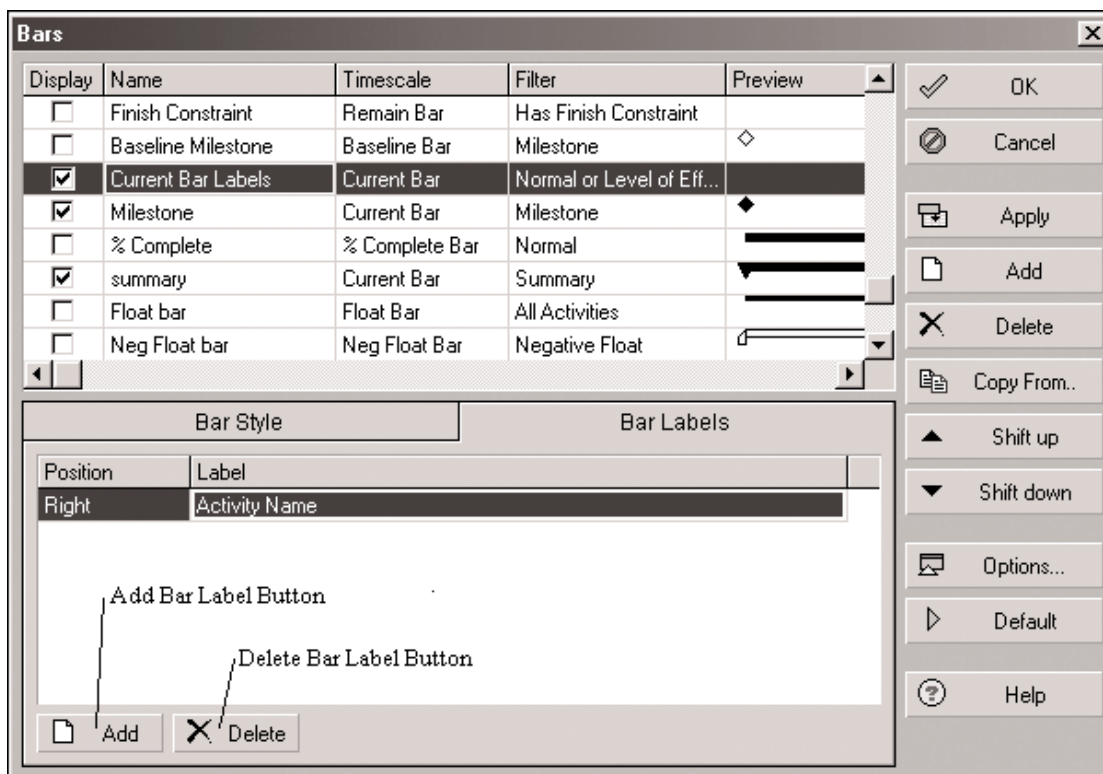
Bars

| Display | Name | Timescale | Filter | Preview |
|---|---|---|---|---|
| ☐ | Finish Constraint | Remain Bar | Has Finish Constraint | |
| ☐ | Baseline Milestone | Baseline Bar | Milestone | |
| ☑ | Current Bar Labels | Current Bar | Normal or Level of Eff... | |
| ☑ | Milestone | Current Bar | Milestone | |
| ☐ | % Complete | % Complete Bar | Normal | |
| ☑ | summary | Current Bar | Summary | |
| ☐ | Float bar | Float Bar | All Activities | |
| ☐ | Neg Float bar | Neg Float Bar | Negative Float | |

OK
Cancel
Apply
Add
Delete
Copy From..
Shift up
Shift down
Options...
Default
Help

Bar Style
Bar Labels

| Position | Label |
|---|---|
| Right | Activity Name |

Add Bar Label Button
Delete Bar Label Button
Add
Delete